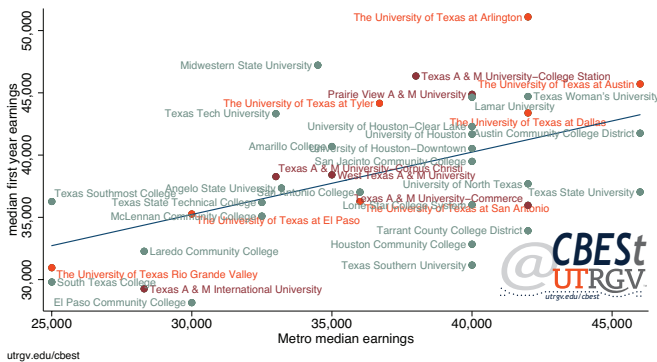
The University of Texas at Arlington
Midwestern State University
Texas A & M University–College Station
The University of Texas at Austin
Prairie View A & M University
Texas Woman's University
The University of Texas at Tyler
Lamar University
Texas Tech University
The University of Texas at Dallas
University of Houston–Clear Lake
University of Houston
Austin Community College District
Amarillo College
University of Houston–Downtown
San Jacinto Community College
Texas A & M University–Corpus Christi
West Texas A & M University
University of North Texas
Angelo State University
San Antonio College
Texas State University
Texas Southmost College
Texas State Technical College
Texas A & M University–Commerce
Lone Star College System
The University of Texas at San Antonio
McLennan Community College
The University of Texas at El Paso
Tarrant County College District
Laredo Community College
Houston Community College
Texas Southern University
The University of Texas Rio Grande Valley
South Texas College
Texas A & M International University
El Paso Community College

median first year earnings
50,000
45,000
40,000
35,000
30,000
25,000
30,000
35,000
40,000
45,000
Metro median earnings

CBESt
UTRGV
utrgv.edu/cbest

utrgv.edu/cbest